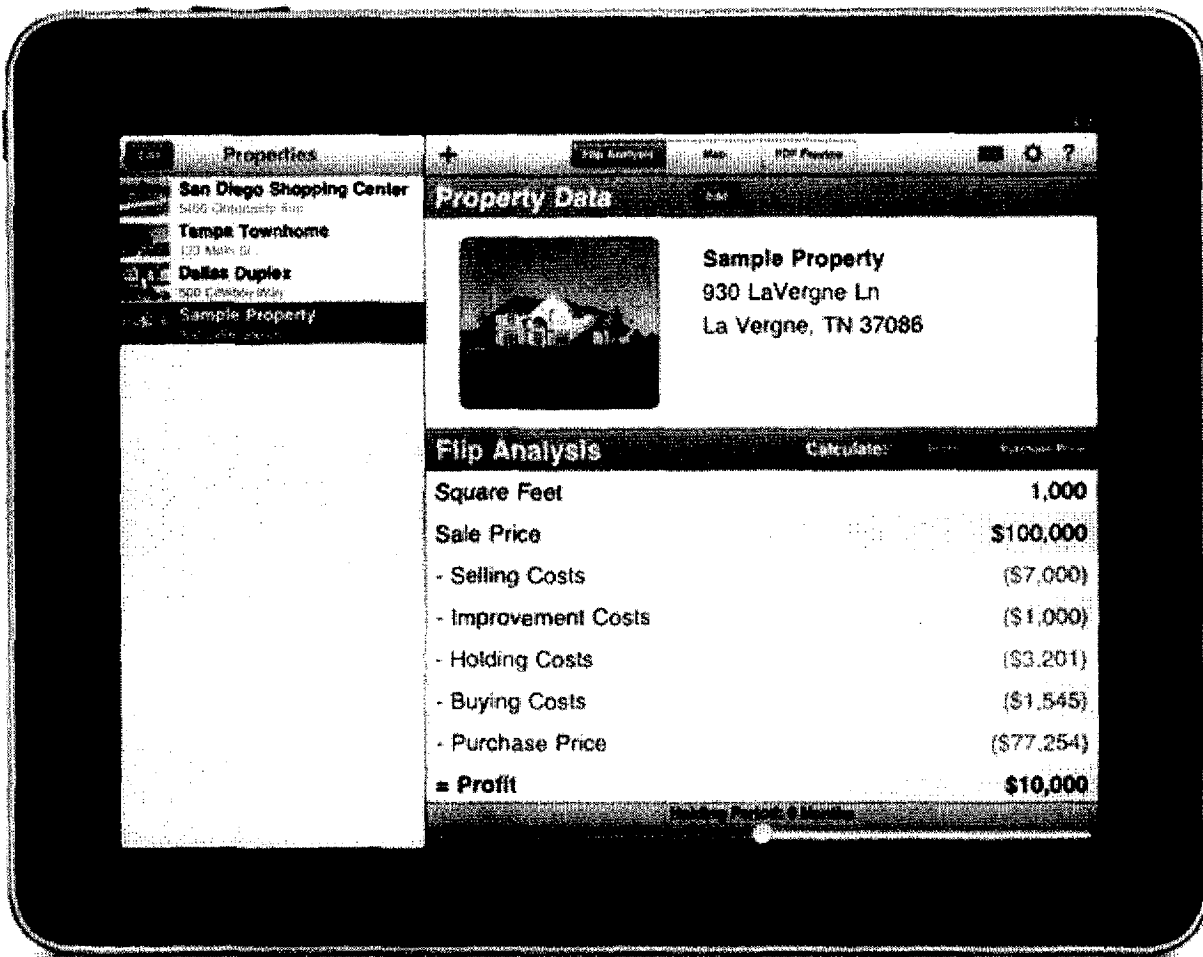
Edit Properties
San Diego Shopping Center
5400 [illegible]
Tampa Townhome
120 Main St.
Dallas Duplex
500 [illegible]
Sample Property
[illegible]

+ Flip Analysis Map PDF Preview ? 

Property Data Edit

Sample Property
930 LaVergne Ln
La Vergne, TN 37086

Flip Analysis Calculate: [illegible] Purchase Price

| | |
|---|---|
| Square Feet | 1,000 |
| Sale Price | \$100,000 |
| - Selling Costs | (\$7,000) |
| - Improvement Costs | (\$1,000) |
| - Holding Costs | (\$3,201) |
| - Buying Costs | (\$1,545) |
| - Purchase Price | (\$77,254) |
| = Profit | \$10,000 |

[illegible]